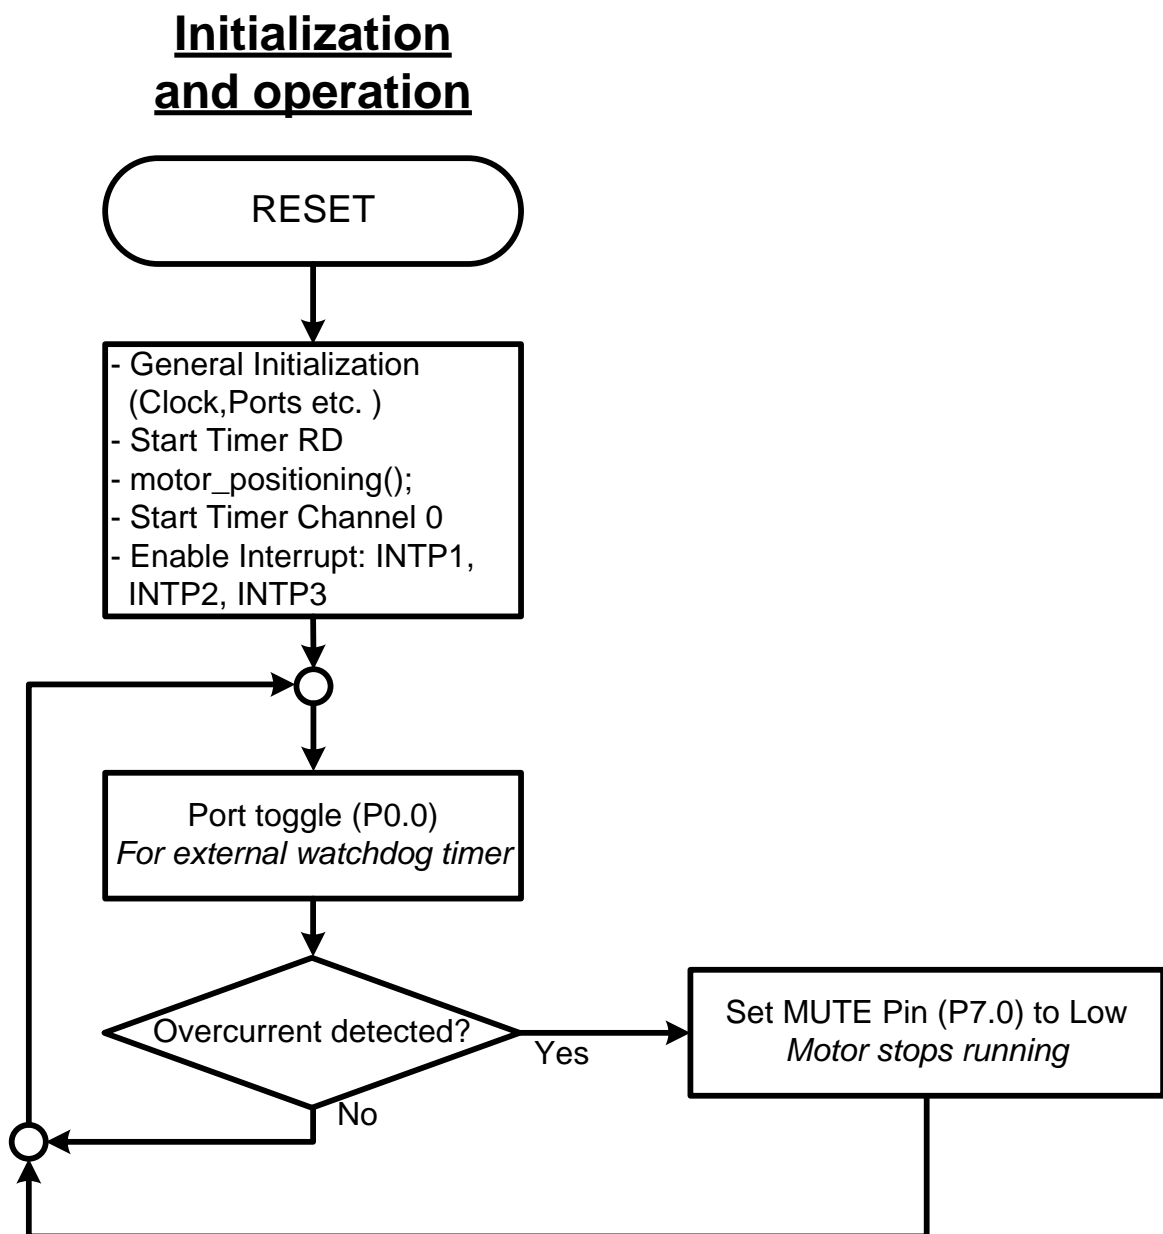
Initialization and operation

RESET

- General Initialization (Clock,Ports etc. )
- Start Timer RD
- motor_positioning();
- Start Timer Channel 0
- Enable Interrupt: INTP1, INTP2, INTP3

Port toggle (P0.0)
For external watchdog timer

Overcurrent detected?

Yes

Set MUTE Pin (P7.0) to Low
Motor stops running

No